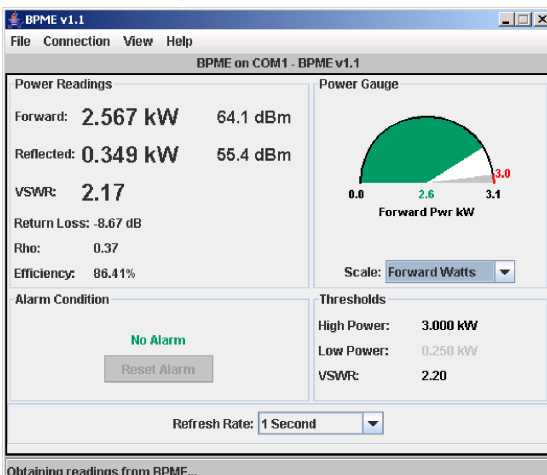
BPME v1.1

File Connection View Help

BPME on COM1 - BPME v1.1

Power Readings

Forward: 2.567 kW 64.1 dBm

Reflected: 0.349 kW 55.4 dBm

VSWR: 2.17

Return Loss: -8.67 dB

Rho: 0.37

Efficiency: 86.41%

Power Gauge

3.0

0.0 2.6 3.1

Forward Pwr kW

Scale: Forward Watts

Alarm Condition

No Alarm

Reset Alarm

Thresholds

High Power: 3.000 kW

Low Power: 0.250 kW

VSWR: 2.20

Refresh Rate: 1 Second

Obtaining readings from BPME...